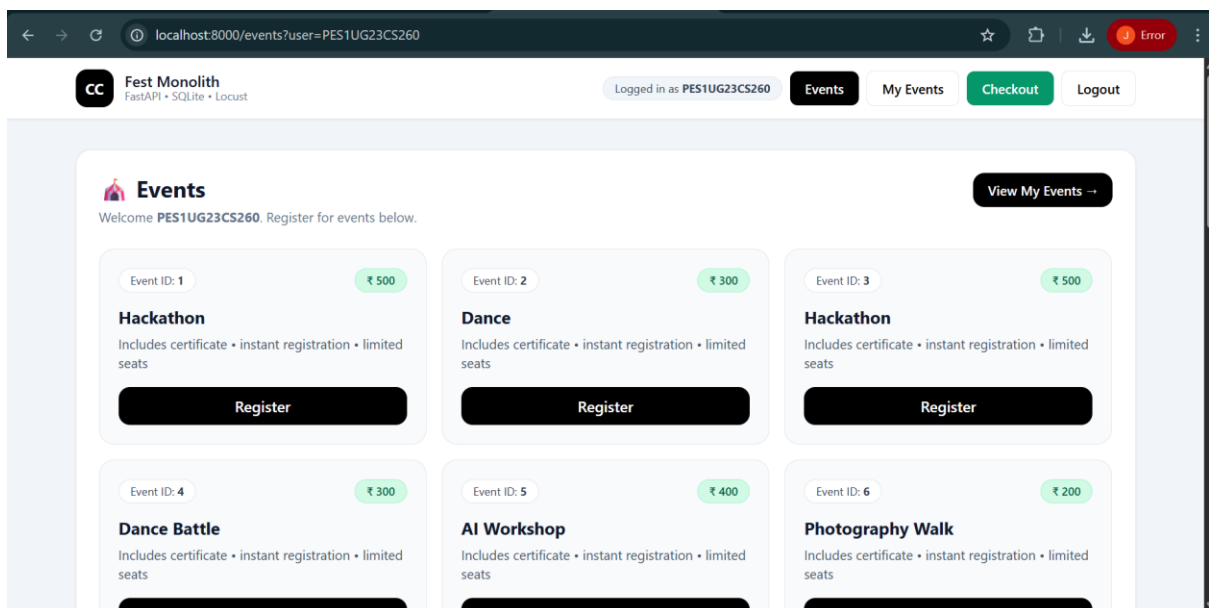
localhost:8000/events?user=PES1UG23CS260

J Error

CC Fest Monolith
FastAPI • SQLite • Locust

Logged in as PES1UG23CS260 Events My Events Checkout Logout

Events

View My Events →

Welcome PES1UG23CS260. Register for events below.

Event ID: 1 ₹ 500
Hackathon
Includes certificate • instant registration • limited seats
Register

Event ID: 2 ₹ 300
Dance
Includes certificate • instant registration • limited seats
Register

Event ID: 3 ₹ 500
Hackathon
Includes certificate • instant registration • limited seats
Register

Event ID: 4 ₹ 300
Dance Battle
Includes certificate • instant registration • limited seats

Event ID: 5 ₹ 400
AI Workshop
Includes certificate • instant registration • limited seats

Event ID: 6 ₹ 200
Photography Walk
Includes certificate • instant registration • limited seats